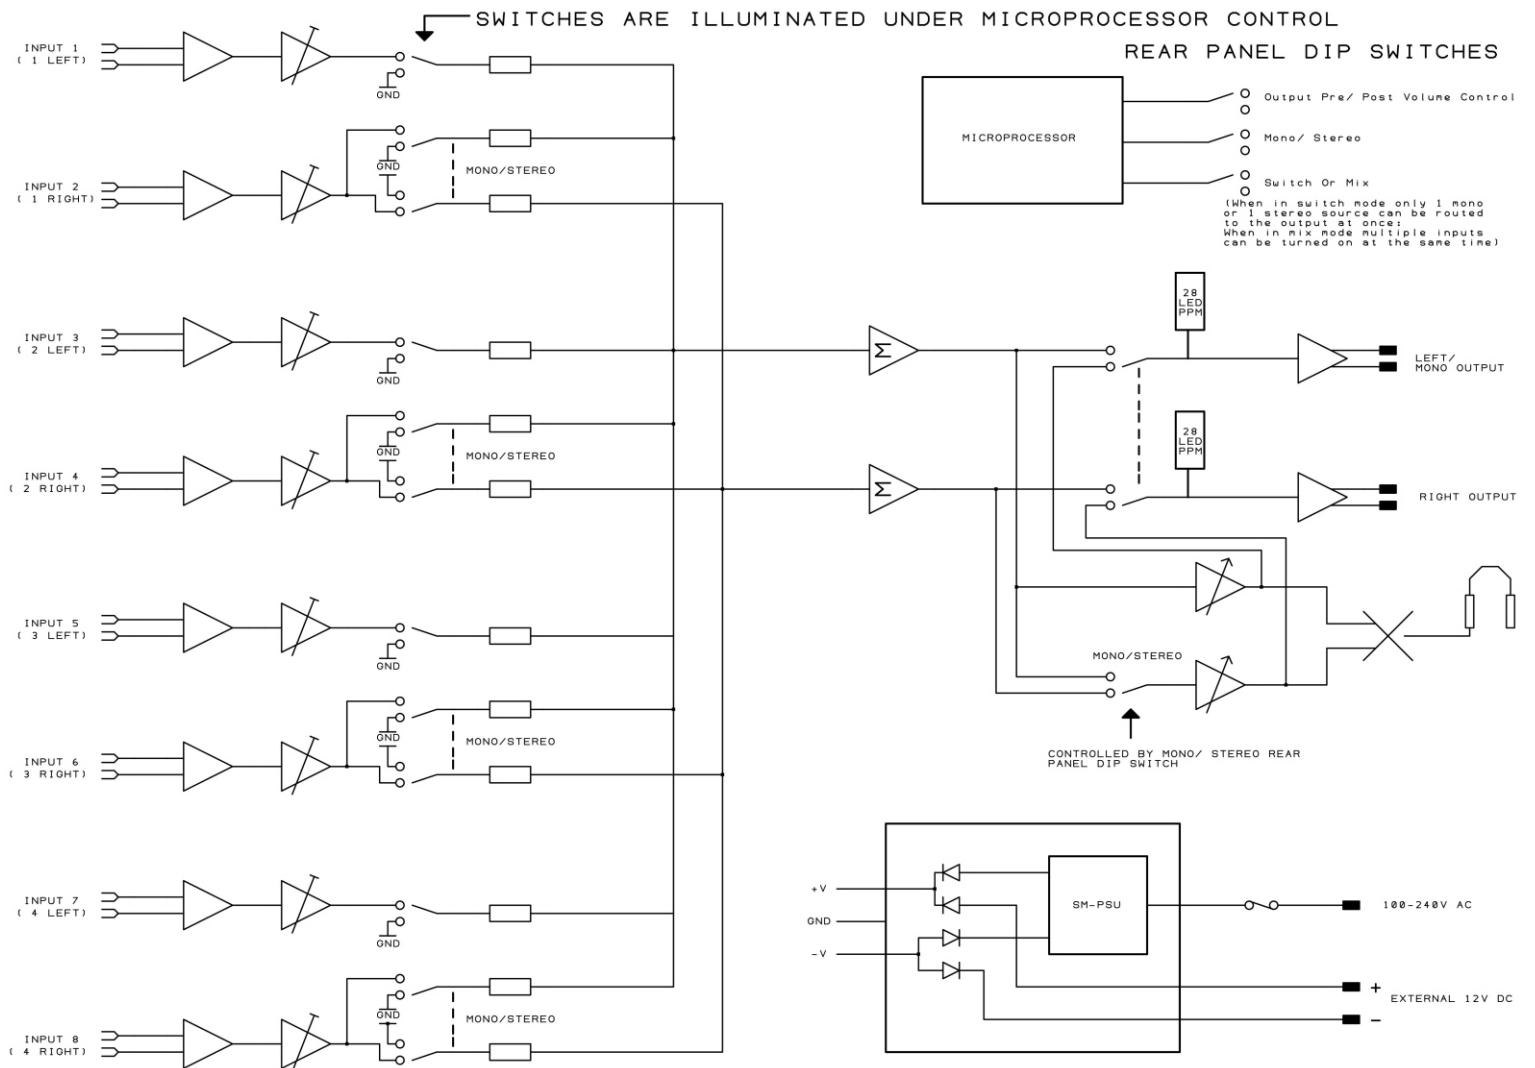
SWITCHES ARE ILLUMINATED UNDER MICROPROCESSOR CONTROL

REAR PANEL DIP SWITCHES

INPUT 1
( 1 LEFT)

GND

INPUT 2
( 1 RIGHT)

GND

MONO/STEREO

MICROPROCESSOR

Output Pre/ Post Volume Control

Mono/ Stereo

Switch Or Mix

(When in switch mode only 1 mono or 1 stereo source can be routed to the output at once:
When in mix mode multiple inputs can be turned on at the same time)

28
LED
PPM

INPUT 3
( 2 LEFT)

GND

$\Sigma$

LEFT/
MONO OUTPUT

INPUT 4
( 2 RIGHT)

GND

MONO/STEREO

28
LED
PPM

$\Sigma$

RIGHT OUTPUT

INPUT 5
( 3 LEFT)

GND

MONO/STEREO

INPUT 6
( 3 RIGHT)

GND

MONO/STEREO

CONTROLLED BY MONO/ STEREO REAR PANEL DIP SWITCH

+V

GND

-V

SM-PSU

100-240V AC

INPUT 7
( 4 LEFT)

GND

+

EXTERNAL 12V DC

–

INPUT 8
( 4 RIGHT)

GND

MONO/STEREO